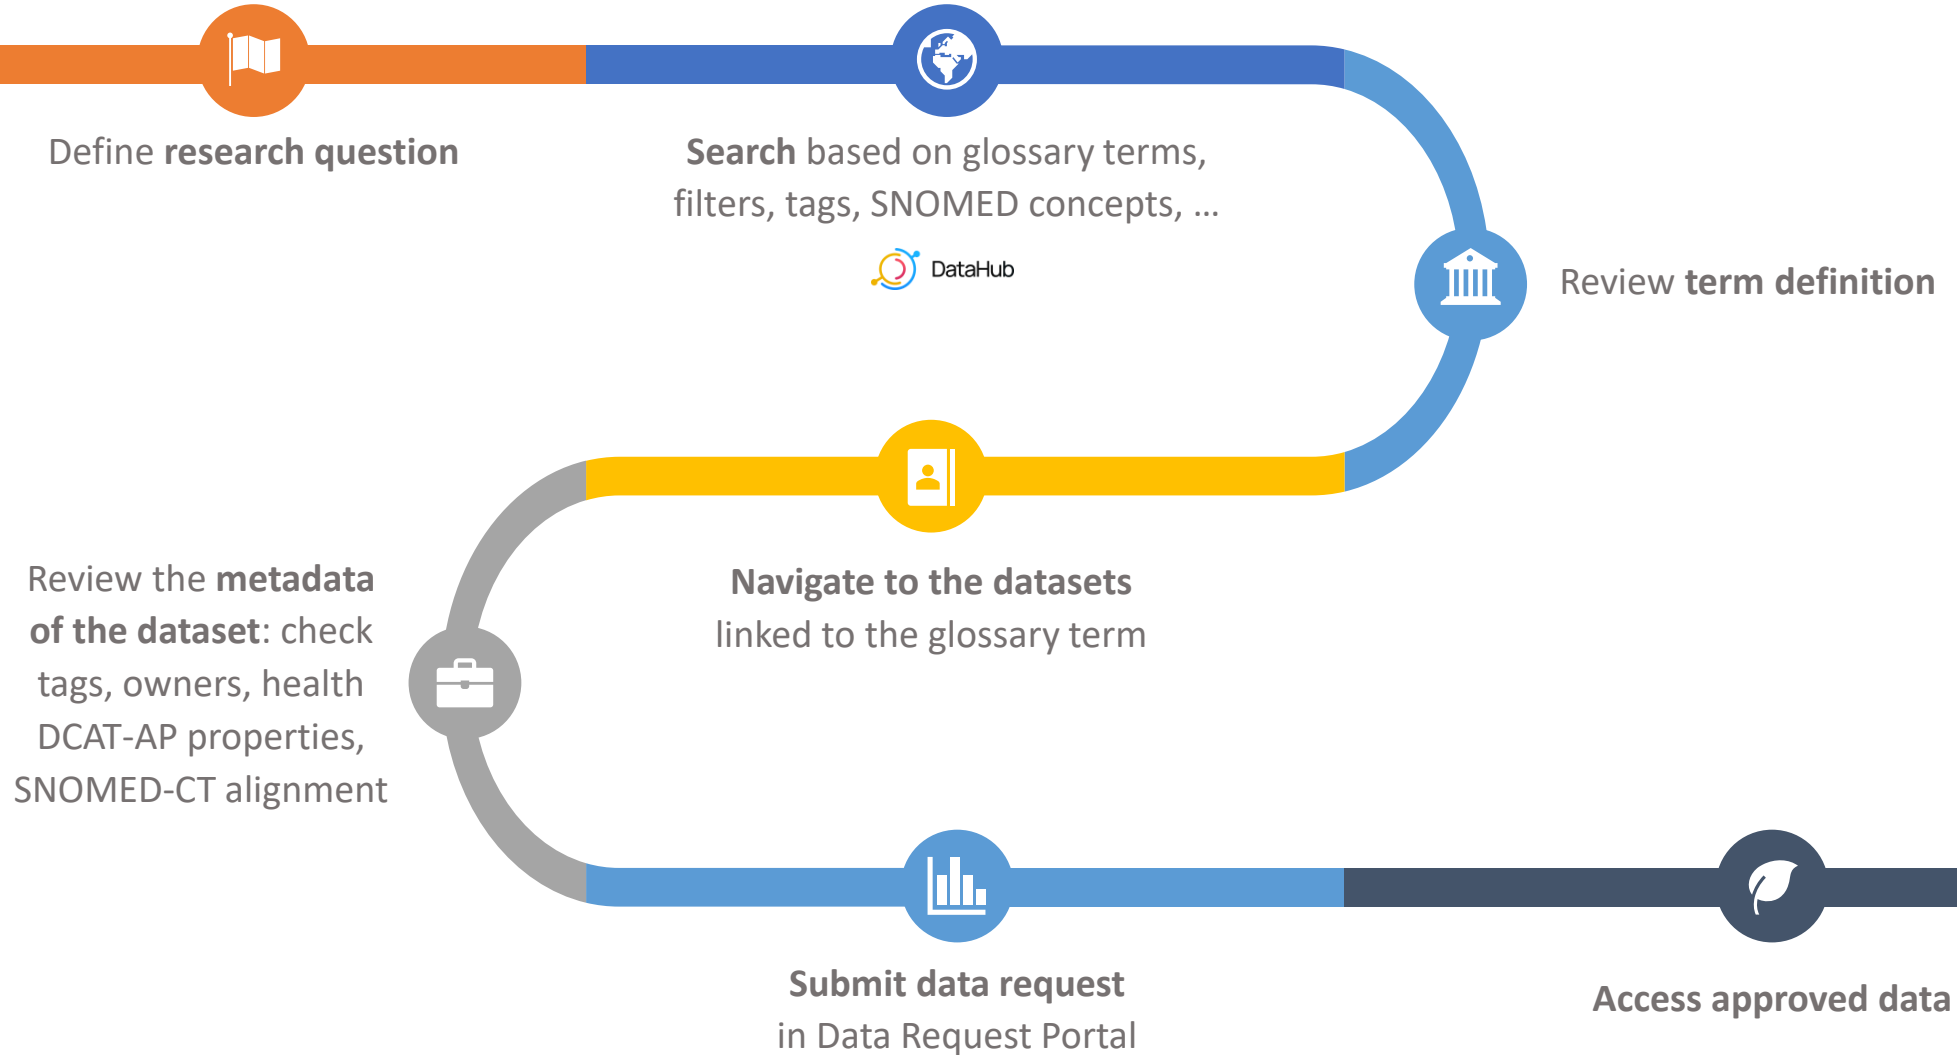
Define research question

Search based on glossary terms, filters, tags, SNOMED concepts, …

DataHub

Review term definition

Navigate to the datasets linked to the glossary term

Review the metadata of the dataset: check tags, owners, health DCAT-AP properties, SNOMED-CT alignment

Submit data request in Data Request Portal

Access approved data